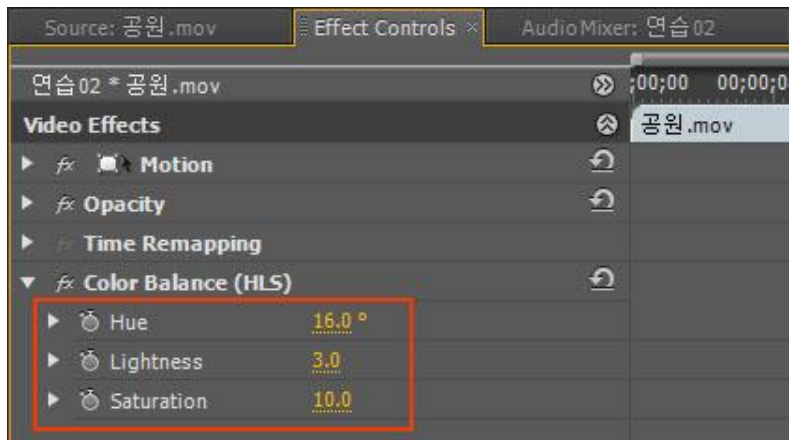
Source: 공원.mov | Effect Controls × | Audio Mixer: 연습02

연습02 * 공원.mov
;00;00 00;00;0
Video Effects
공원.mov
fx Motion
fx Opacity
Time Remapping
fx Color Balance (HLS)
Hue 16.0 °
Lightness 3.0
Saturation 10.0